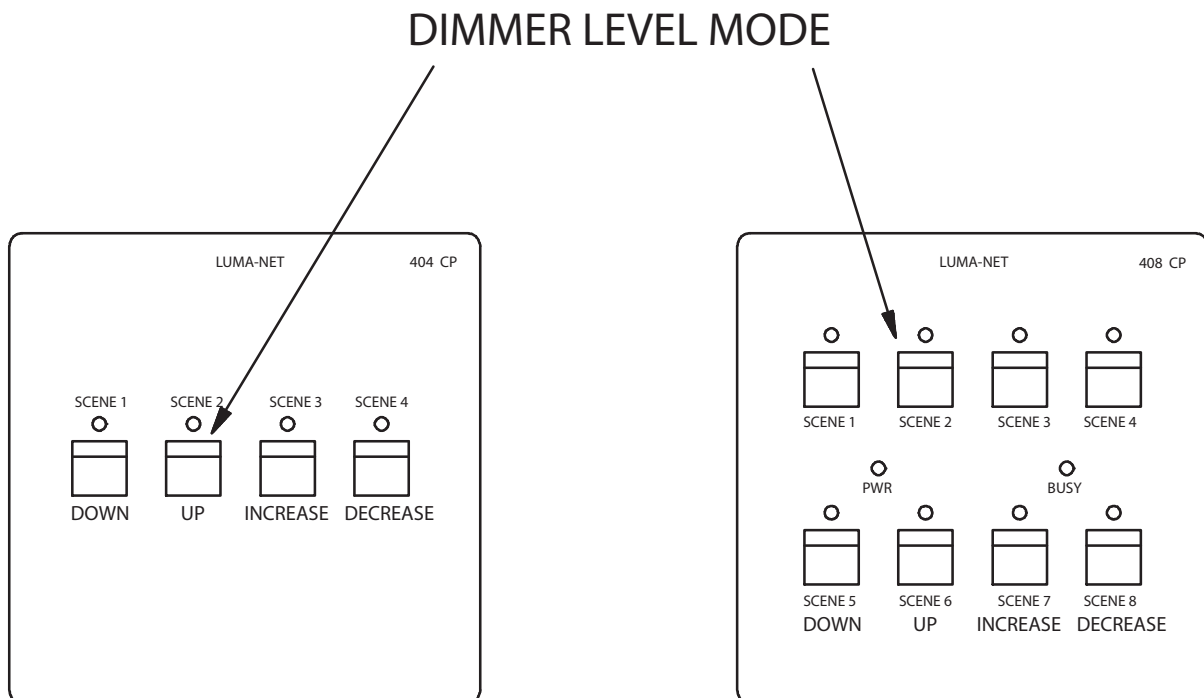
DIMMER LEVEL MODE

LUMA-NET 404 CP

SCENE 1 SCENE 2 SCENE 3 SCENE 4

DOWN UP INCREASE DECREASE

LUMA-NET 408 CP

SCENE 1 SCENE 2 SCENE 3 SCENE 4

PWR BUSY

SCENE 5 SCENE 6 SCENE 7 SCENE 8

DOWN UP INCREASE DECREASE